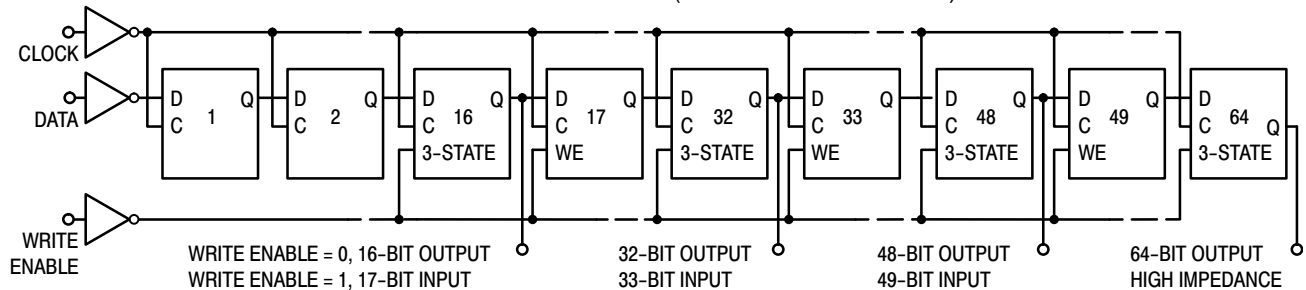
CLOCK

DATA

WRITE ENABLE

D C 1

D C 2

D Q C 16 3-STATE

D Q C 17 WE

D Q C 32 3-STATE

D Q C 33 WE

D Q C 48 3-STATE

D Q C 49 WE

D C 64 Q 3-STATE

WRITE ENABLE = 0, 16-BIT OUTPUT
WRITE ENABLE = 1, 17-BIT INPUT

32-BIT OUTPUT
33-BIT INPUT

48-BIT OUTPUT
49-BIT INPUT

64-BIT OUTPUT
HIGH IMPEDANCE